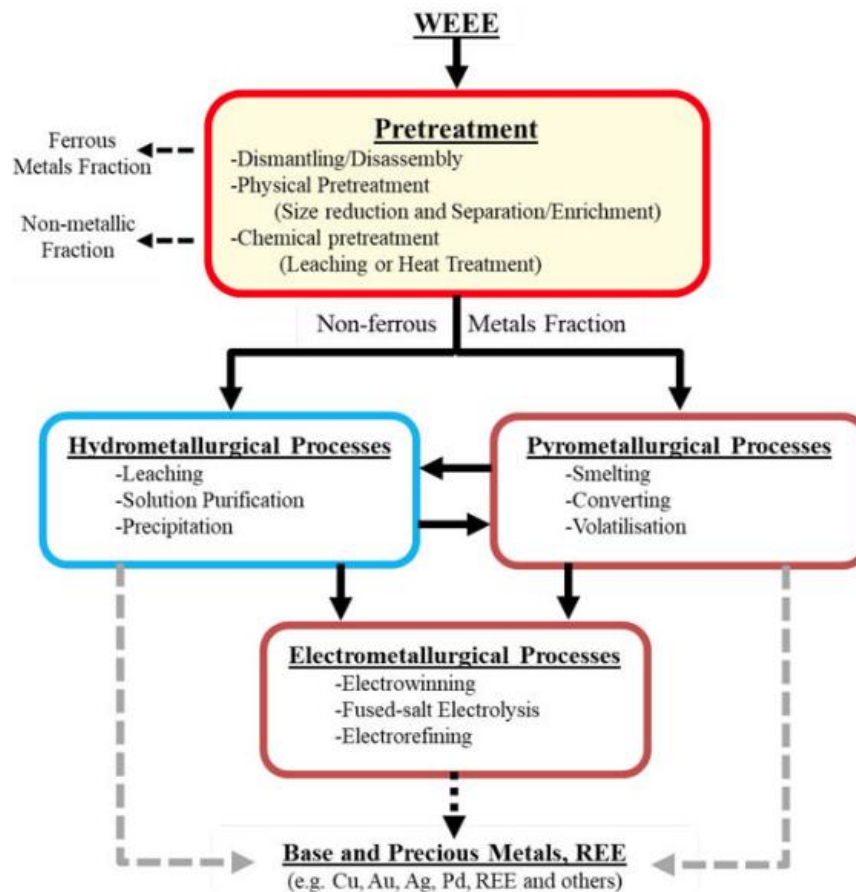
WEEE

Ferrous Metals Fraction

Non-metallic Fraction

Pretreatment
-Dismantling/Disassembly
-Physical Pretreatment
(Size reduction and Separation/Enrichment)
-Chemical pretreatment
(Leaching or Heat Treatment)

Non-ferrous Metals Fraction

Hydrometallurgical Processes
-Leaching
-Solution Purification
-Precipitation

Pyrometallurgical Processes
-Smelting
-Converting
-Volatilisation

Electrometallurgical Processes
-Electrowinning
-Fused-salt Electrolysis
-Electrorefining

Base and Precious Metals, REE
(e.g. Cu, Au, Ag, Pd, REE and others)